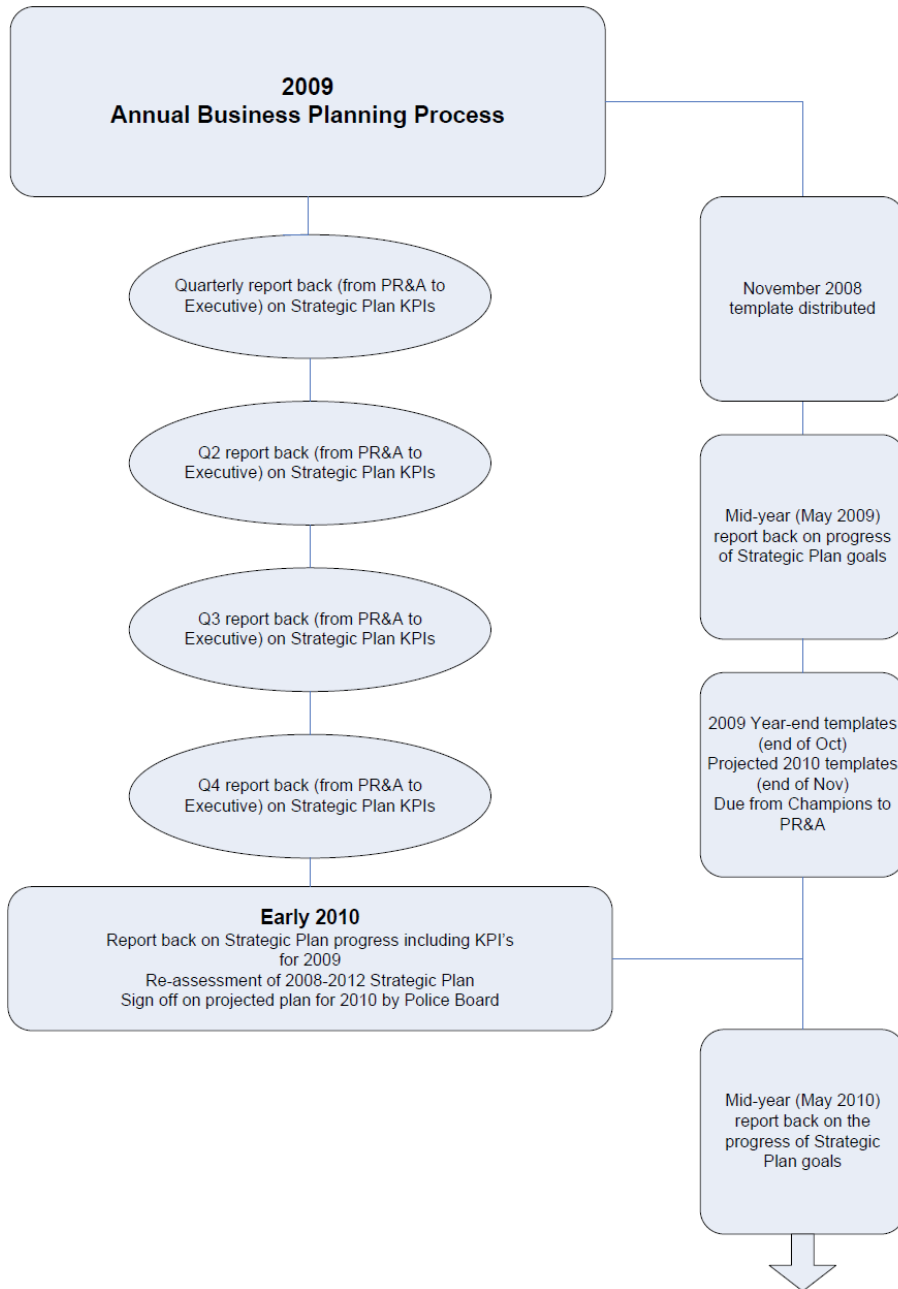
2009
Annual Business Planning Process

Quarterly report back (from PR&A to Executive) on Strategic Plan KPIs

Q2 report back (from PR&A to Executive) on Strategic Plan KPIs

Q3 report back (from PR&A to Executive) on Strategic Plan KPIs

Q4 report back (from PR&A to Executive) on Strategic Plan KPIs

Early 2010
Report back on Strategic Plan progress including KPI's for 2009
Re-assessment of 2008-2012 Strategic Plan
Sign off on projected plan for 2010 by Police Board

November 2008 template distributed

Mid-year (May 2009) report back on progress of Strategic Plan goals

2009 Year-end templates (end of Oct)
Projected 2010 templates (end of Nov)
Due from Champions to PR&A

Mid-year (May 2010) report back on the progress of Strategic Plan goals